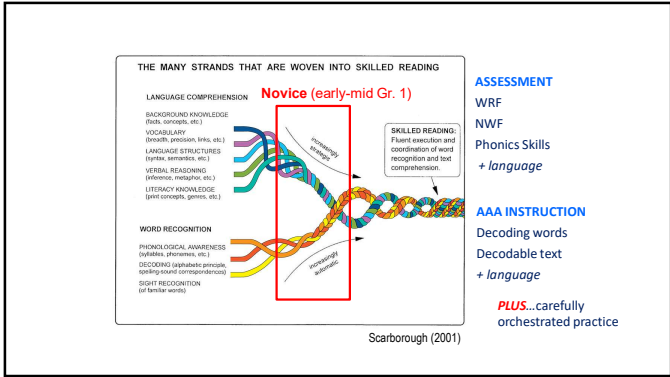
THE MANY STRANDS THAT ARE WOVEN INTO SKILLED READING

Novice (early-mid Gr. 1)

LANGUAGE COMPREHENSION

BACKGROUND KNOWLEDGE (facts, concepts, etc.)

VOCABULARY (breadth, precision, links, etc.)

LANGUAGE STRUCTURES (syntax, semantics, etc.)

VERBAL REASONING (inference, metaphor, etc.)

LITERACY KNOWLEDGE (print concepts, genres, etc.)

increasingly strategic

SKILLED READING: Fluent execution and coordination of word recognition and text comprehension.

WORD RECOGNITION

PHONOLOGICAL AWARENESS (syllables, phonemes, etc.)

DECODING (alphabetic principle, spelling-sound correspondences)

SIGHT RECOGNITION (of familiar words)

increasingly automatic

Scarborough (2001)

ASSESSMENT
WRF
NWF
Phonics Skills
+ language

AAA INSTRUCTION
Decoding words
Decodable text
+ language

PLUS...carefully orchestrated practice